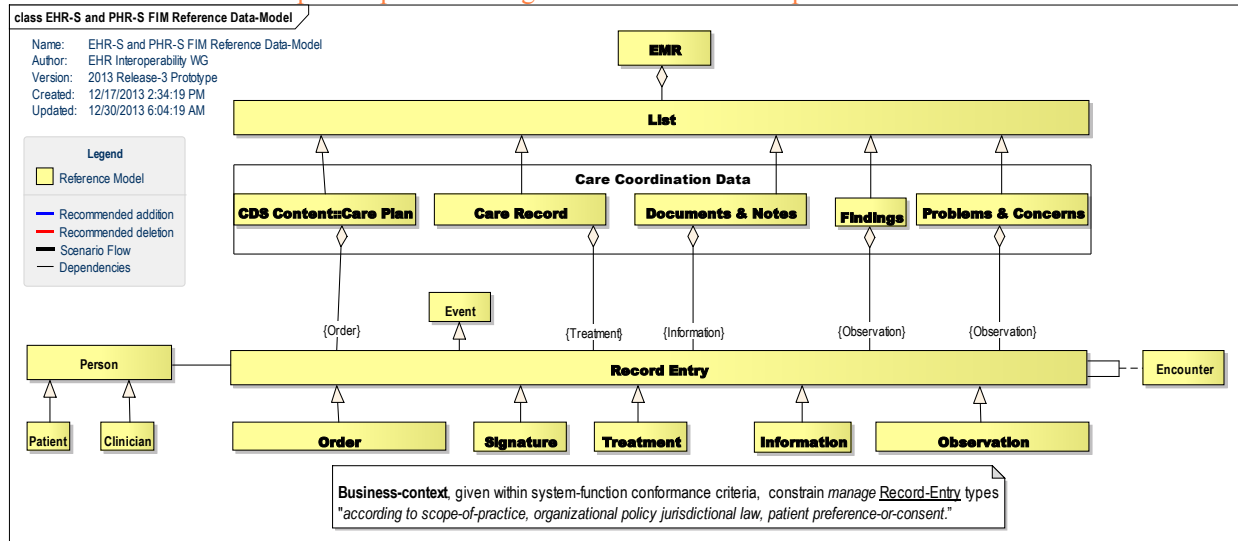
class EHR-S and PHR-S FIM Reference Data-Model

Name: EHR-S and PHR-S FIM Reference Data-Model
Author: EHR Interoperability WG
Version: 2013 Release-3 Prototype
Created: 12/17/2013 2:34:19 PM
Updated: 12/30/2013 6:04:19 AM

Legend
Reference Model
Recommended addition
Recommended deletion
Scenario Flow
Dependencies

EMR

List

Care Coordination Data

CDS Content::Care Plan
Care Record
Documents & Notes
Findings
Problems & Concerns

Event

{Order}
{Treatment}
{Information}
{Observation}
{Observation}

Person
Record Entry
Encounter

Patient
Clinician

Order
Signature
Treatment
Information
Observation

**Business-context**, given within system-function conformance criteria, constrain *manage* Record-Entry types "*according to scope-of-practice, organizational policy jurisdictional law, patient preference-or-consent*."